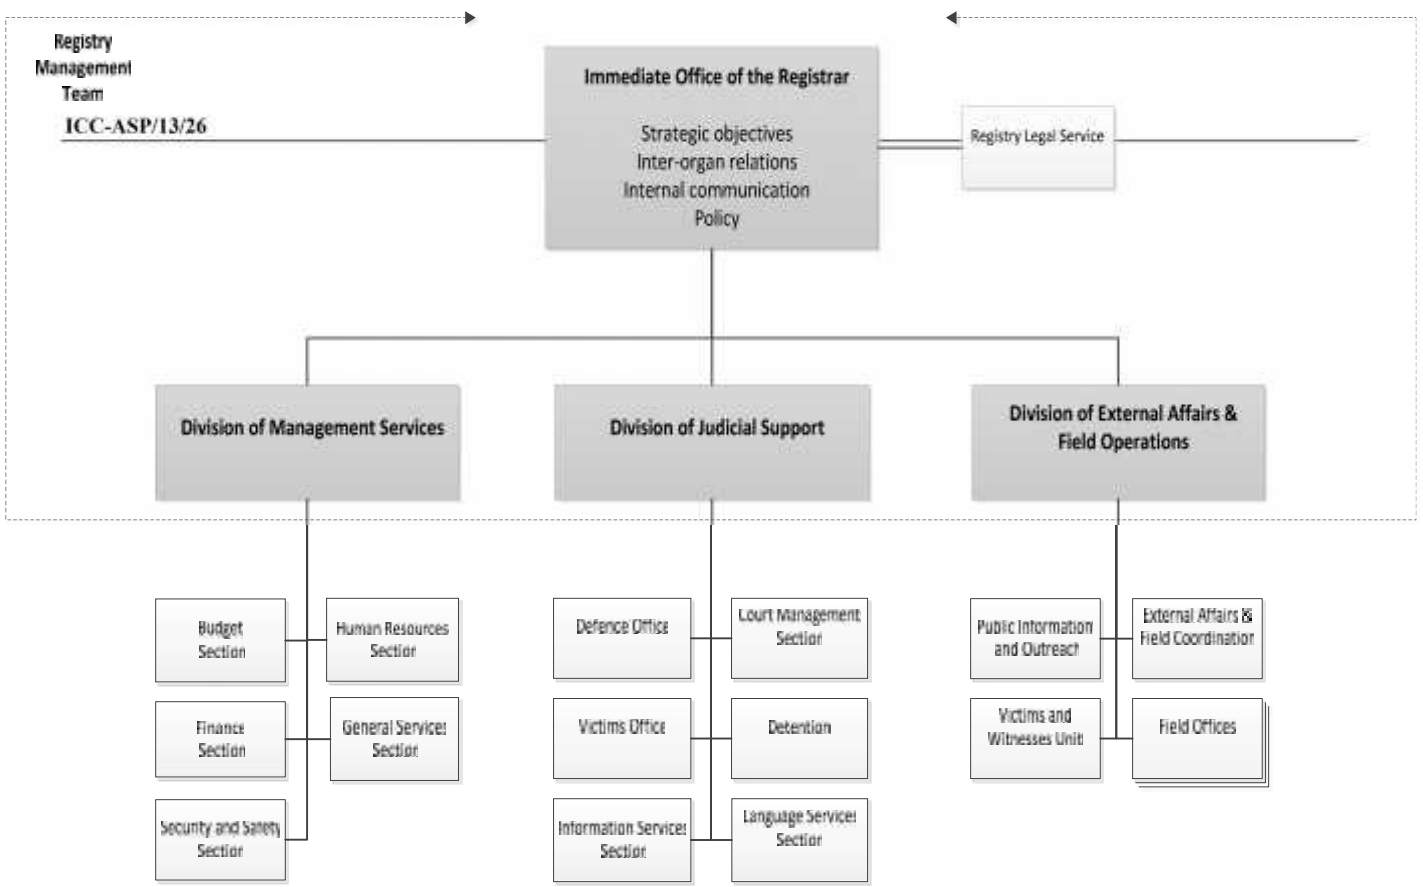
Registry Managemen Team

ICC-ASP/13/26

Immediate Office of the Registrar

Strategic objectives
Inter-organ relations
Internal communication
Policy

Registry Legal Service

Division of Management Services

Division of Judicial Support

Division of External Affairs & Field Operations

Budget Section

Human Resources Section

Finance Section

General Services Section

Security and Safety Section

Defence Office

Court Management Section

Victims Office

Detention

Information Services Section

Language Services Section

Public Information and Outreach

External Affairs & Field Coordination

Victims and Witnesses Unit

Field Offices